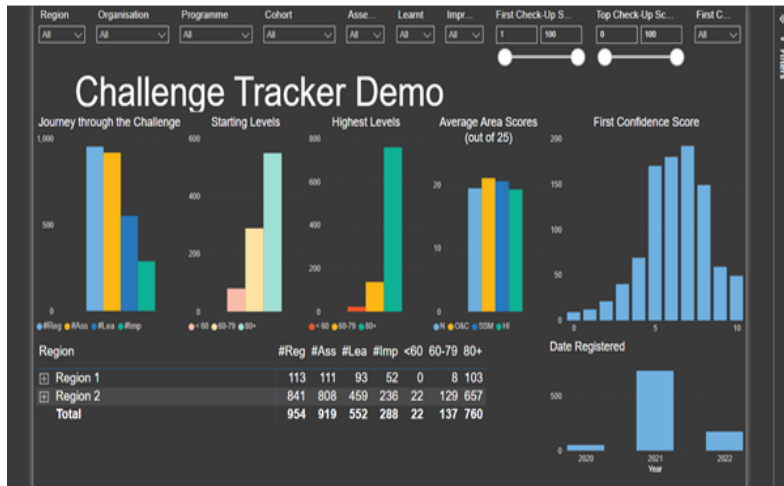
Region All
Organisation All
Programme All
Cohort All
Asse... All
Learnt All
Impr... All
First Check-Up S... 1 100
Top Check-Up Sc... 0 100
First C... All
Filters

Challenge Tracker Demo

Journey through the Challenge
1,000
500
0
#Reg #Ass #Lea #Imp

Starting Levels
600
400
200
0
< 60 60-79 80+

Highest Levels
800
600
400
200
0
< 60 60-79 80+

Average Area Scores (out of 25)
20
10
0
N O&C SSM HI

First Confidence Score
200
150
100
50
0
0 5 10

| Region | #Reg | #Ass | #Lea | #Imp | <60 | 60-79 | 80+ |
|---|---|---|---|---|---|---|---|
| ⊞ Region 1 | 113 | 111 | 93 | 52 | 0 | 8 | 103 |
| ⊞ Region 2 | 841 | 808 | 459 | 236 | 22 | 129 | 657 |
| Total | 954 | 919 | 552 | 288 | 22 | 137 | 760 |

Date Registered
500
0
2020 2021 2022
Year